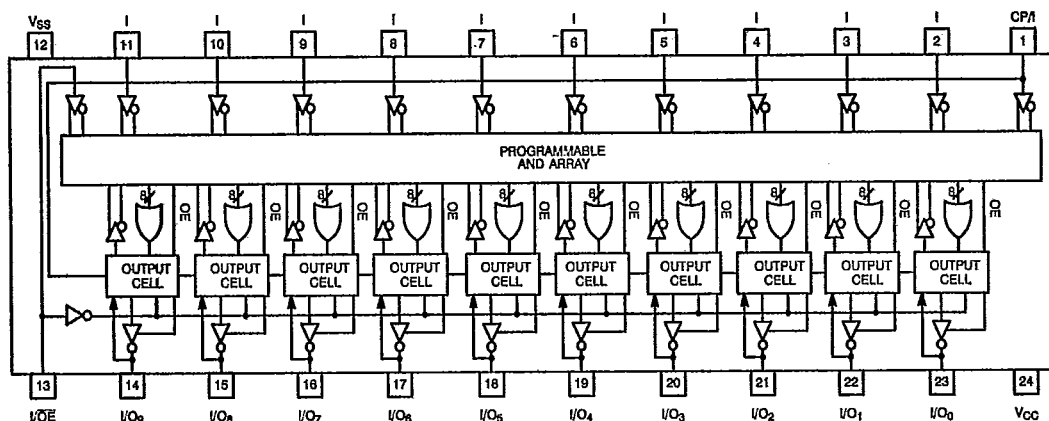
$V_{SS}$ 12
I 11
I 10
I 9
I 8
I 7
I 6
I 5
I 4
I 3
I 2
CP/I 1

PROGRAMMABLE AND ARRAY

8 OE OUTPUT CELL
8 OE OUTPUT CELL
8 OE OUTPUT CELL
8 OE OUTPUT CELL
8 OE OUTPUT CELL
8 OE OUTPUT CELL
8 OE OUTPUT CELL
8 OE OUTPUT CELL
8 OE OUTPUT CELL
8 OE OUTPUT CELL

13 $I/\overline{OE}$
14 $I/O_9$
15 $I/O_8$
16 $I/O_7$
17 $I/O_6$
18 $I/O_5$
19 $I/O_4$
20 $I/O_3$
21 $I/O_2$
22 $I/O_1$
23 $I/O_0$
24 $V_{CC}$